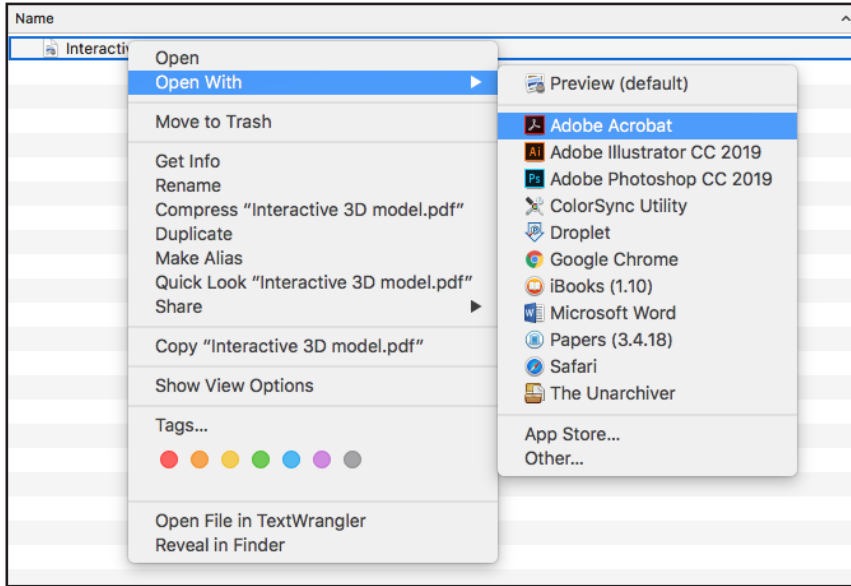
Name

Interacti

Open
Open With

Move to Trash

Get Info
Rename
Compress “Interactive 3D model.pdf”
Duplicate
Make Alias
Quick Look “Interactive 3D model.pdf”
Share

Copy “Interactive 3D model.pdf”

Show View Options

Tags...

Open File in TextWrangler
Reveal in Finder

Preview (default)

Adobe Acrobat
Adobe Illustrator CC 2019
Adobe Photoshop CC 2019
ColorSync Utility
Droplet
Google Chrome
iBooks (1.10)
Microsoft Word
Papers (3.4.18)
Safari
The Unarchiver

App Store...
Other...